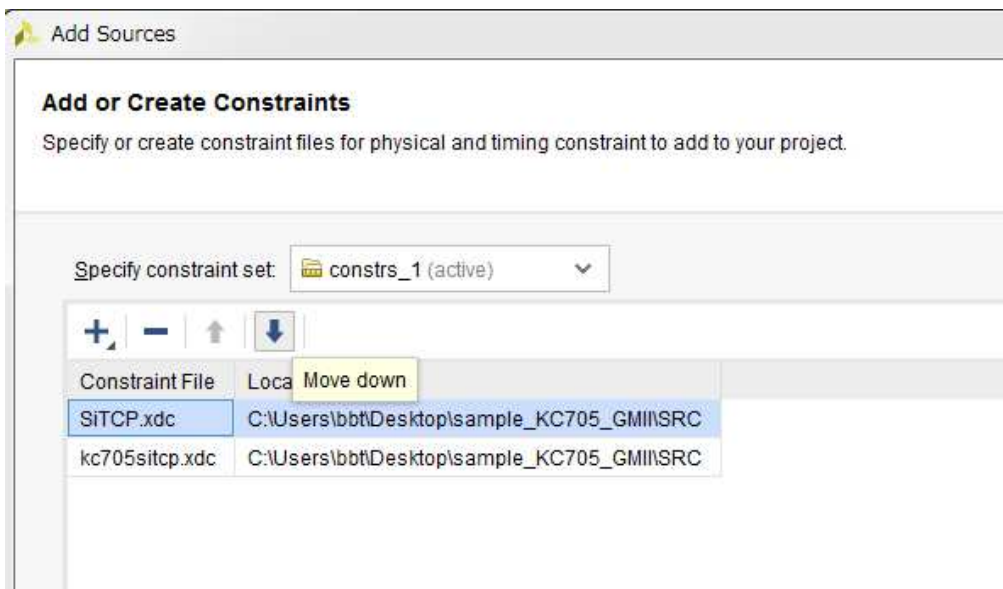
Add Sources

Add or Create Constraints

Specify or create constraint files for physical and timing constraint to add to your project.

Specify constraint set: constrs_1 (active)

Move down

| Constraint File | Loca |
|---|---|
| SiTCP.xdc | C:\Users\bbt\Desktop\sample_KC705_GMII\SRC |
| kc705sitcp.xdc | C:\Users\bbt\Desktop\sample_KC705_GMII\SRC |